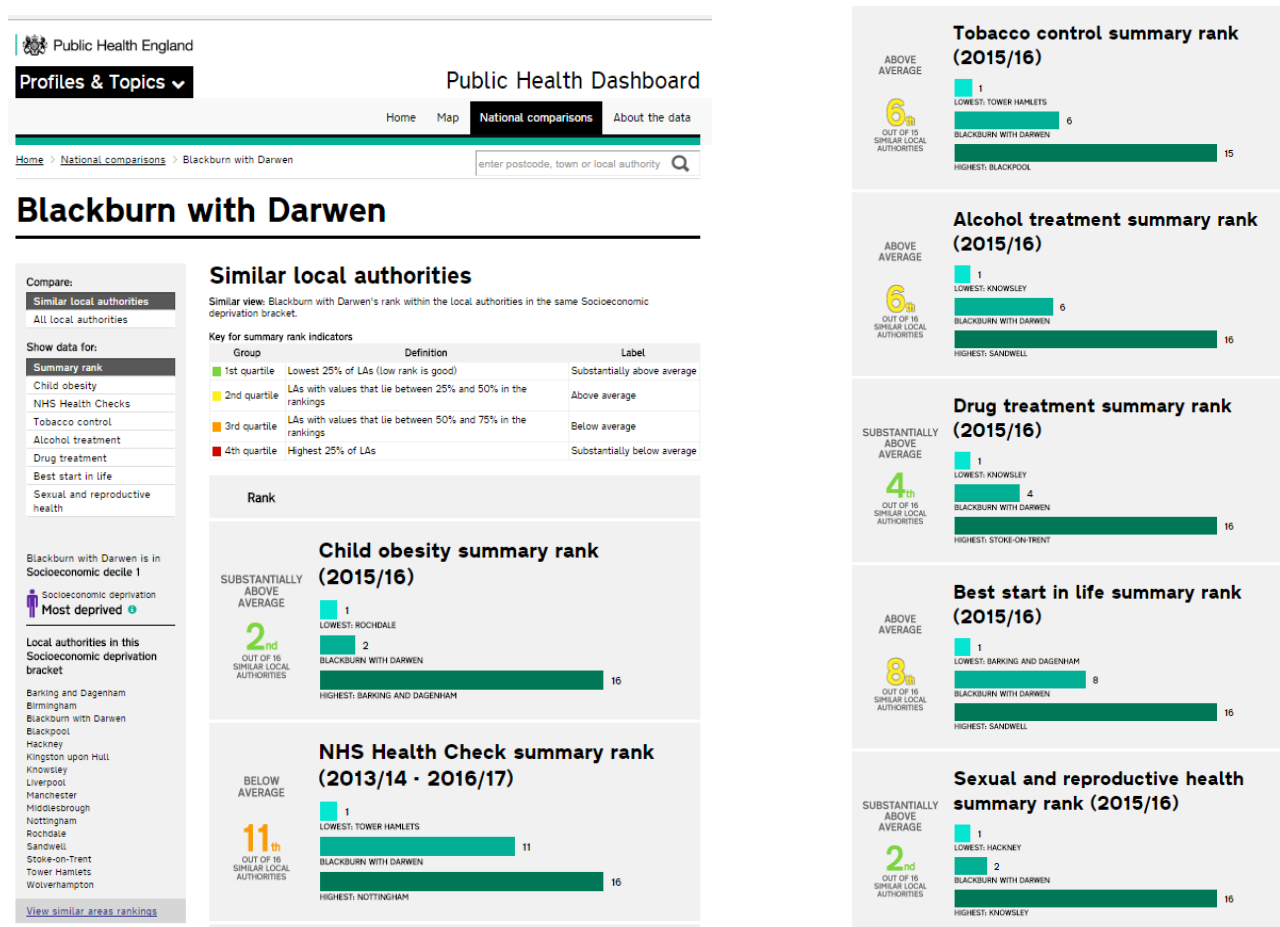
Public Health England

Profiles & Topics

Public Health Dashboard

Home | Map | National comparisons | About the data

Home > National comparisons > Blackburn with Darwen

enter postcode, town or local authority

# Blackburn with Darwen

Compare:
Similar local authorities
All local authorities

Show data for:
Summary rank
Child obesity
NHS Health Checks
Tobacco control
Alcohol treatment
Drug treatment
Best start in life
Sexual and reproductive health

Blackburn with Darwen is in Socioeconomic decile 1

Socioeconomic deprivation
Most deprived

Local authorities in this Socioeconomic deprivation bracket

Barking and Dagenham
Birmingham
Blackburn with Darwen
Blackpool
Hackney
Kingston upon Hull
Knowsley
Liverpool
Manchester
Middlesbrough
Nottingham
Rochdale
Sandwell
Stoke-on-Trent
Tower Hamlets
Wolverhampton

View similar areas rankings

## Similar local authorities

Similar view: Blackburn with Darwen's rank within the local authorities in the same Socioeconomic deprivation bracket.

Key for summary rank indicators

| Group | Definition | Label |
|---|---|---|
| 1st quartile | Lowest 25% of LAs (low rank is good) | Substantially above average |
| 2nd quartile | LAs with values that lie between 25% and 50% in the rankings | Above average |
| 3rd quartile | LAs with values that lie between 50% and 75% in the rankings | Below average |
| 4th quartile | Highest 25% of LAs | Substantially below average |

Rank

SUBSTANTIALLY ABOVE AVERAGE
2nd
OUT OF 16 SIMILAR LOCAL AUTHORITIES

Child obesity summary rank (2015/16)
1 LOWEST: ROCHDALE
2 BLACKBURN WITH DARWEN
16 HIGHEST: BARKING AND DAGENHAM

BELOW AVERAGE
11th
OUT OF 16 SIMILAR LOCAL AUTHORITIES

NHS Health Check summary rank (2013/14 - 2016/17)
1 LOWEST: TOWER HAMLETS
11 BLACKBURN WITH DARWEN
16 HIGHEST: NOTTINGHAM

ABOVE AVERAGE
6th
OUT OF 15 SIMILAR LOCAL AUTHORITIES

Tobacco control summary rank (2015/16)
1 LOWEST: TOWER HAMLETS
6 BLACKBURN WITH DARWEN
15 HIGHEST: BLACKPOOL

ABOVE AVERAGE
6th
OUT OF 16 SIMILAR LOCAL AUTHORITIES

Alcohol treatment summary rank (2015/16)
1 LOWEST: KNOWSLEY
6 BLACKBURN WITH DARWEN
16 HIGHEST: SANDWELL

SUBSTANTIALLY ABOVE AVERAGE
4th
OUT OF 16 SIMILAR LOCAL AUTHORITIES

Drug treatment summary rank (2015/16)
1 LOWEST: KNOWSLEY
4 BLACKBURN WITH DARWEN
16 HIGHEST: STOKE-ON-TRENT

ABOVE AVERAGE
8th
OUT OF 16 SIMILAR LOCAL AUTHORITIES

Best start in life summary rank (2015/16)
1 LOWEST: BARKING AND DAGENHAM
8 BLACKBURN WITH DARWEN
16 HIGHEST: SANDWELL

SUBSTANTIALLY ABOVE AVERAGE
2nd
OUT OF 16 SIMILAR LOCAL AUTHORITIES

Sexual and reproductive health summary rank (2015/16)
1 LOWEST: HACKNEY
2 BLACKBURN WITH DARWEN
16 HIGHEST: KNOWSLEY